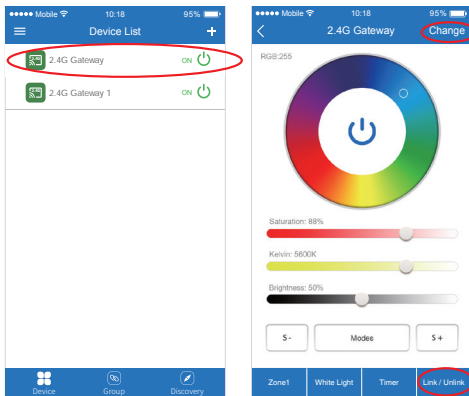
●●●●● Mobile 10:18 95%

Device List

+

2.4G Gateway ON

2.4G Gateway 1 ON

Device Group Discovery

●●●●● Mobile 10:18 95%

2.4G Gateway Change

RGB:255

Saturation: 88%

Kelvin: 5600K

Brightness: 50%

S -

Modes

S +

Zone1 White Light Timer Link / Unlink